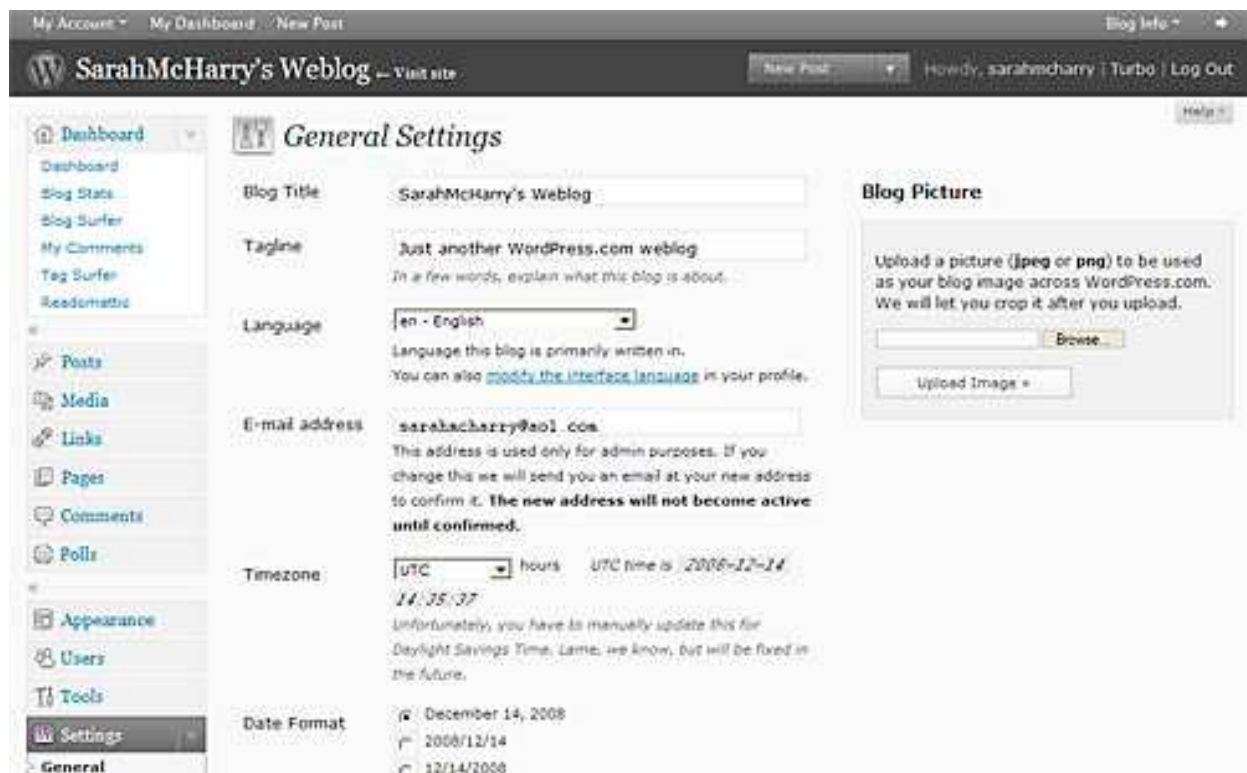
My Account ▾ My Dashboard New Post

Blog Info ▾

SarahMcHarry's Weblog ← Visit site

New Post

Howdy, sarahmcharry | Turbo | Log Out

Help ▾

Dashboard

Dashboard
Blog Stats
Blog Surfer
My Comments
Tag Surfer
Readomattic

Posts
Media
Links
Pages
Comments
Polls

Appearance
Users
Tools
Settings
General

General Settings

Blog Title SarahMcHarry's Weblog

Tagline Just another WordPress.com weblog
In a few words, explain what this blog is about.

Language en - English
Language this blog is primarily written in.
You can also modify the interface language in your profile.

E-mail address sarahmcharry@aol.com
This address is used only for admin purposes. If you change this we will send you an email at your new address to confirm it. The new address will not become active until confirmed.

Timezone UTC hours UTC time is 2008-12-14 14:35:37
Unfortunately, you have to manually update this for Daylight Savings Time. Lame, we know, but will be fixed in the future.

Date Format
December 14, 2008
2008/12/14
12/14/2008

Blog Picture

Upload a picture (jpeg or png) to be used as your blog image across WordPress.com. We will let you crop it after you upload.

Browse...

Upload Image »